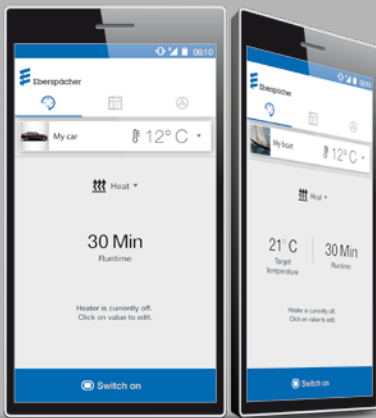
06:10

Eberspächer

My car 12° C

Heat

30 Min
Runtime

Heater is currently off.
Click on value to edit.

Switch on

Eberspächer

My boat 12° C

Heat

21° C
Target temperature

30 Min
Runtime

Heater is currently off.
Click on value to edit.

Switch on